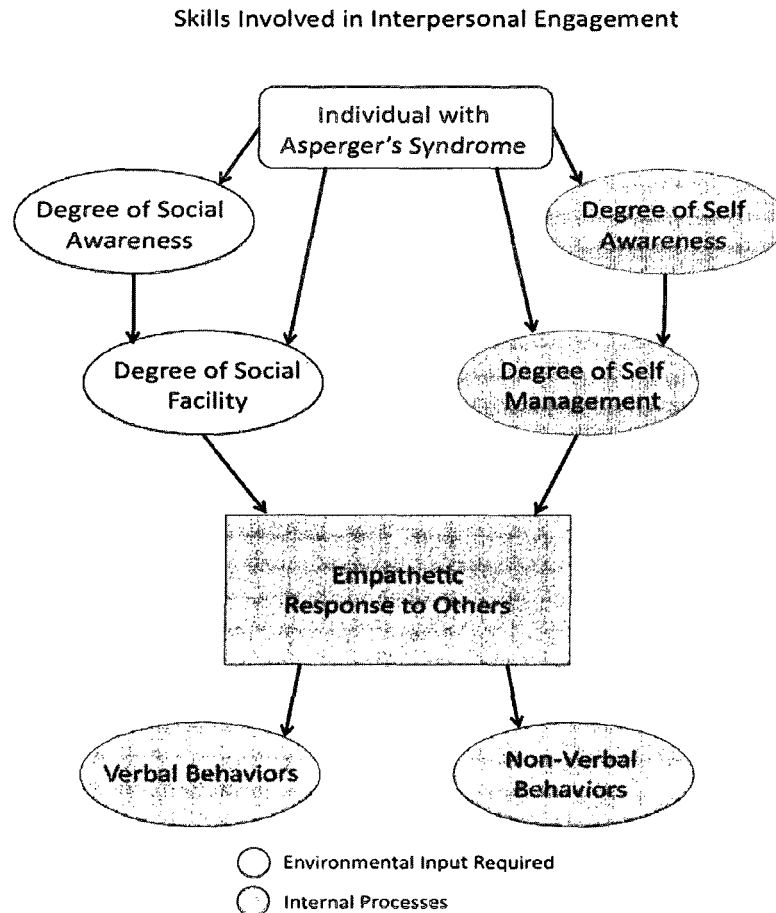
Skills Involved in Interpersonal Engagement

Individual with Asperger's Syndrome

Degree of Social Awareness

Degree of Self Awareness

Degree of Social Facility

Degree of Self Management

Empathetic Response to Others

Verbal Behaviors

Non-Verbal Behaviors

Environmental Input Required

Internal Processes